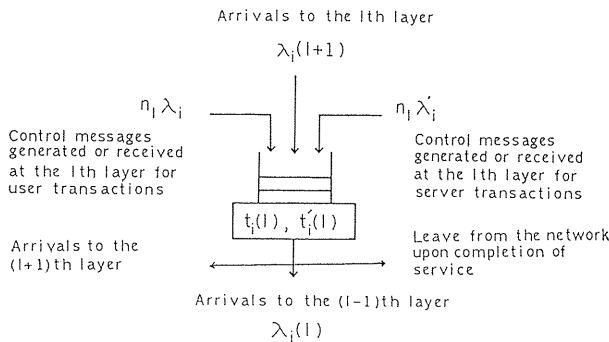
Arrivals to the lth layer

$\lambda_i(l+1)$

$n_l \lambda_i$

$n_l \lambda_i'$

Control messages generated or received at the lth layer for user transactions

Control messages generated or received at the lth layer for server transactions

$t_i(l)$ , $t_i'(l)$

Arrivals to the (l+1)th layer

Leave from the network upon completion of service

Arrivals to the (l-1)th layer

$\lambda_i(l)$